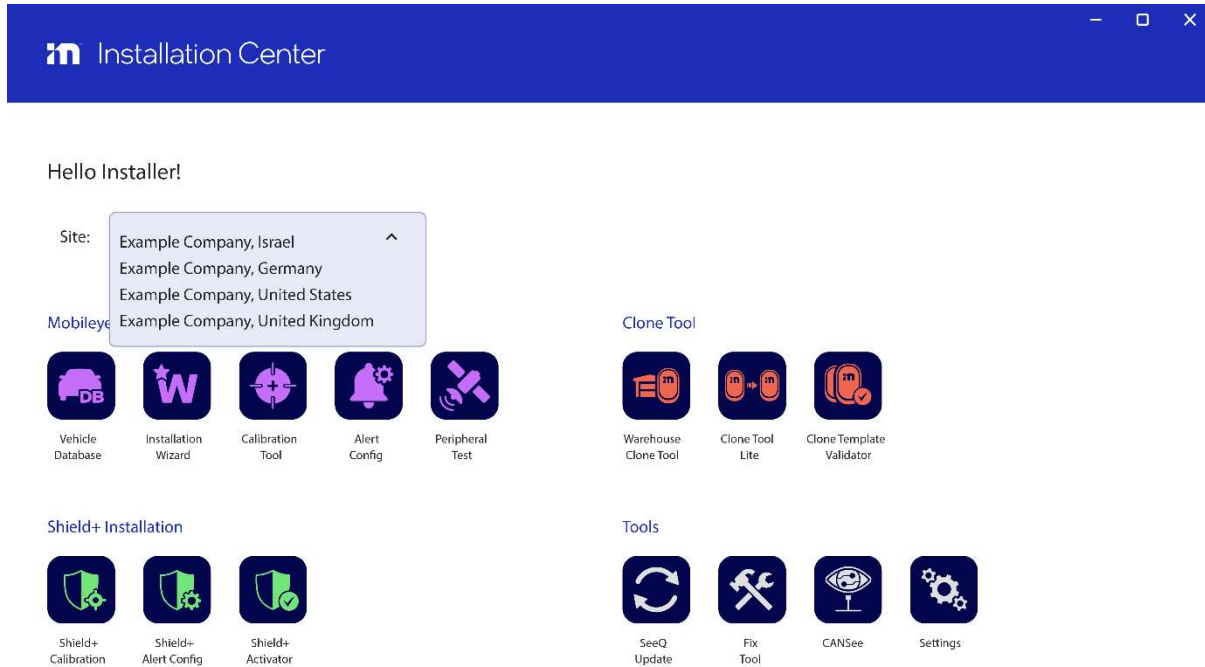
Installation Center

Hello Installer!

Site: Example Company, Israel
Example Company, Germany
Example Company, United States
Example Company, United Kingdom

Mobileye

DB

Vehicle Database

W

Installation Wizard

Calibration Tool

Alert Config

Peripheral Test

Clone Tool

Warehouse Clone Tool

Clone Tool Lite

Clone Template Validator

Shield+ Installation

Shield+ Calibration

Shield+ Alert Config

Shield+ Activator

Tools

SeeQ Update

Fix Tool

CANSee

Settings